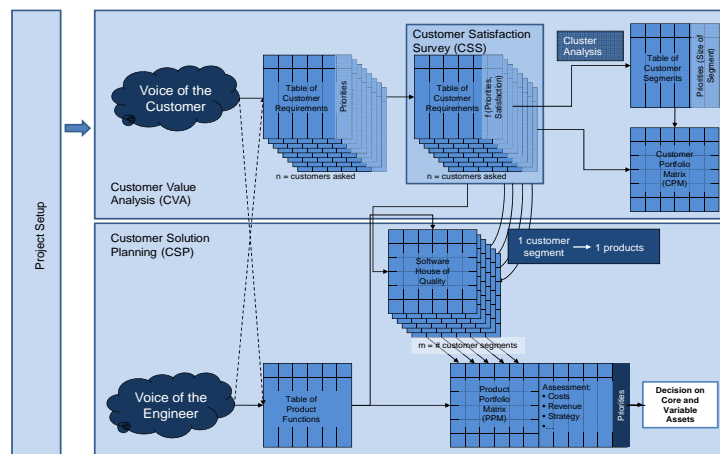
Project Setup

Voice of the Customer

Table of Customer Requirements

Priorities

n = customers asked

Customer Satisfaction Survey (CSS)

Table of Customer Requirements

f (Priorities, Satisfaction)

n = customers asked

Cluster Analysis

Table of Customer Segments

Priorities (Size of Segment)

Customer Portfolio Matrix (CPM)

Customer Value Analysis (CVA)

Customer Solution Planning (CSP)

Software House of Quality

1 customer segment → 1 products

m = # customer segments

Voice of the Engineer

Table of Product Functions

Product Portfolio Matrix (PPM)

Assessment:
• Costs
• Revenue
• Strategy
• ...

Priorities

Decision on Core and Variable Assets